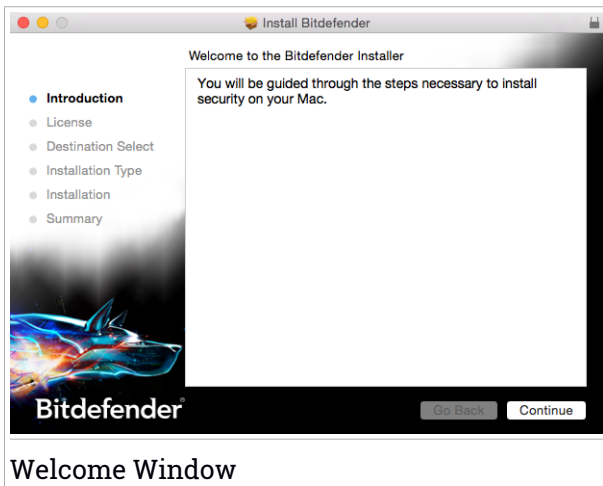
Install Bitdefender

Welcome to the Bitdefender Installer

Introduction
License
Destination Select
Installation Type
Installation
Summary

You will be guided through the steps necessary to install security on your Mac.

Bitdefender

Go Back
Continue

Welcome Window